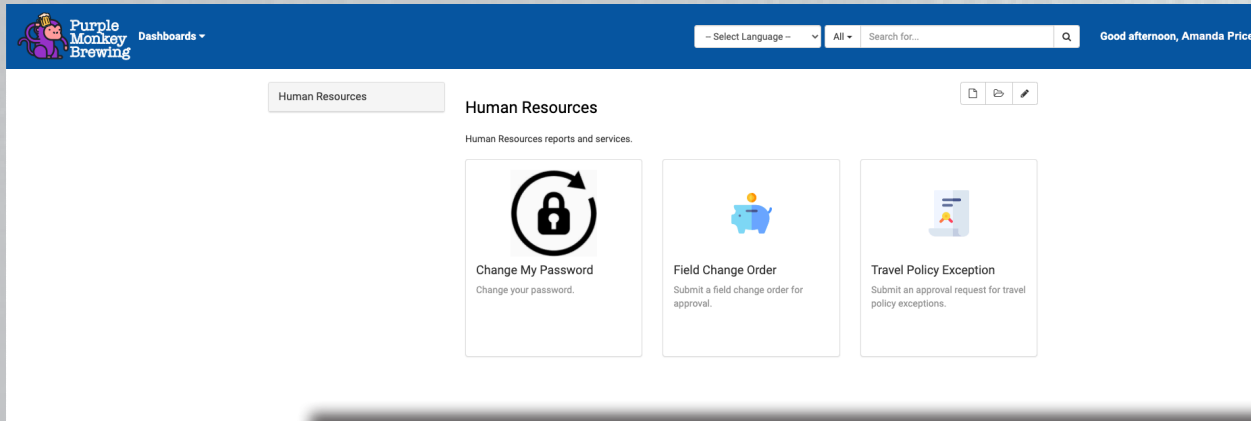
Purple Monkey Brewing

Dashboards ▾

-- Select Language --

All ▾

Search for...

Good afternoon, Amanda Price

Human Resources

Human Resources

Human Resources reports and services.

Change My Password

Change your password.

Field Change Order

Submit a field change order for approval.

Travel Policy Exception

Submit an approval request for travel policy exceptions.